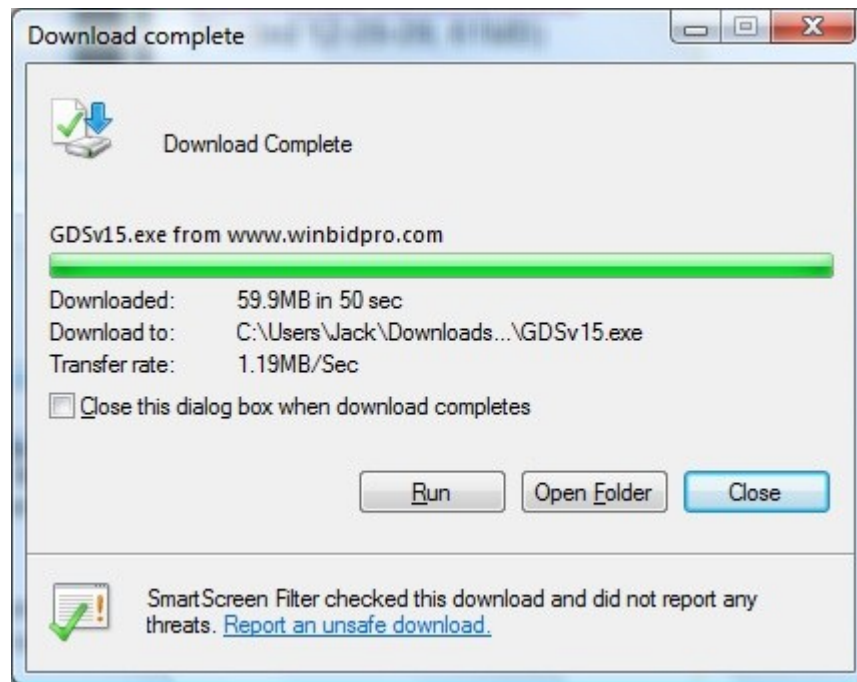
Download complete

Download Complete

GDSv15.exe from www.winbidpro.com

Downloaded: 59.9MB in 50 sec
Download to: C:\Users\Jack\Downloads...\GDSv15.exe
Transfer rate: 1.19MB/Sec

Close this dialog box when download completes

Run
Open Folder
Close

SmartScreen Filter checked this download and did not report any threats. Report an unsafe download.